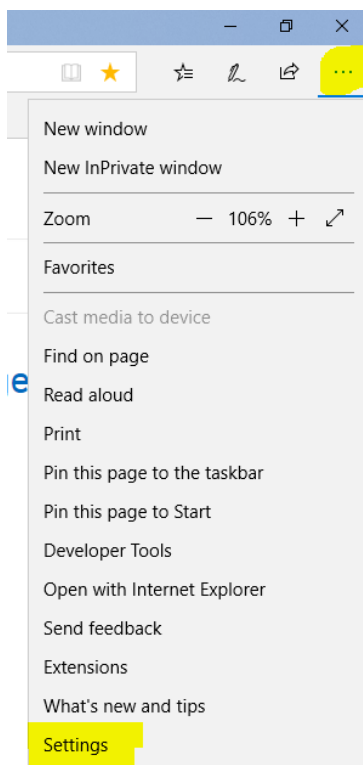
New window
New InPrivate window
Zoom — 106% +
Favorites
Cast media to device
Find on page
Read aloud
Print
Pin this page to the taskbar
Pin this page to Start
Developer Tools
Open with Internet Explorer
Send feedback
Extensions
What's new and tips
Settings